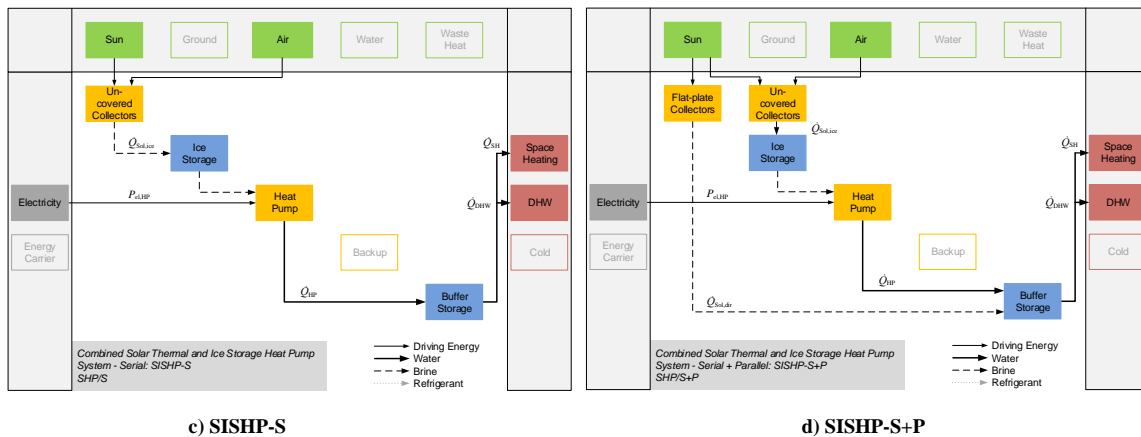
Sun
Ground
Air
Water
Waste Heat

Un-covered Collectors
$\dot{Q}_{Sol,ice}$
Ice Storage
Electricity
$P_{el,HP}$
Heat Pump
Energy Carrier
Backup
$\dot{Q}_{HP}$
Buffer Storage
$\dot{Q}_{SH}$
Space Heating
$\dot{Q}_{DHW}$
DHW
Cold

Combined Solar Thermal and Ice Storage Heat Pump System - Serial: SISHP-S
SHP/S

Driving Energy
Water
Brine
Refrigerant

c) SISHP-S

Sun
Ground
Air
Water
Waste Heat

Flat-plate Collectors
Un-covered Collectors
$\dot{Q}_{Sol,ice}$
Ice Storage
Electricity
$P_{el,HP}$
Heat Pump
Energy Carrier
Backup
$\dot{Q}_{HP}$
$\dot{Q}_{Sol,dir}$
Buffer Storage
$\dot{Q}_{SH}$
Space Heating
$\dot{Q}_{DHW}$
DHW
Cold

Combined Solar Thermal and Ice Storage Heat Pump System - Serial + Parallel: SISHP-S+P
SHP/S+P

Driving Energy
Water
Brine
Refrigerant

d) SISHP-S+P